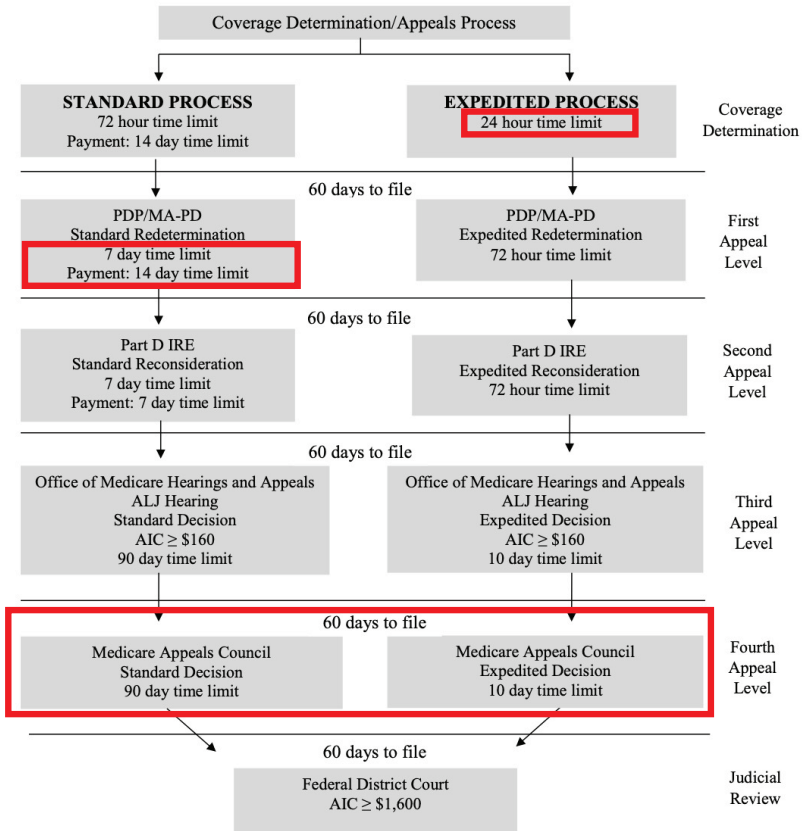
Coverage Determination/Appeals Process

STANDARD PROCESS
72 hour time limit
Payment: 14 day time limit

EXPEDITED PROCESS
24 hour time limit

Coverage Determination

60 days to file

PDP/MA-PD
Standard Redetermination
7 day time limit
Payment: 14 day time limit

PDP/MA-PD
Expedited Redetermination
72 hour time limit

First Appeal Level

60 days to file

Part D IRE
Standard Reconsideration
7 day time limit
Payment: 7 day time limit

Part D IRE
Expedited Reconsideration
72 hour time limit

Second Appeal Level

60 days to file

Office of Medicare Hearings and Appeals
ALJ Hearing
Standard Decision
AIC $\geq$ \$160
90 day time limit

Office of Medicare Hearings and Appeals
ALJ Hearing
Expedited Decision
AIC $\geq$ \$160
10 day time limit

Third Appeal Level

60 days to file

Medicare Appeals Council
Standard Decision
90 day time limit

Medicare Appeals Council
Expedited Decision
10 day time limit

Fourth Appeal Level

60 days to file

Federal District Court
AIC $\geq$ \$1,600

Judicial Review